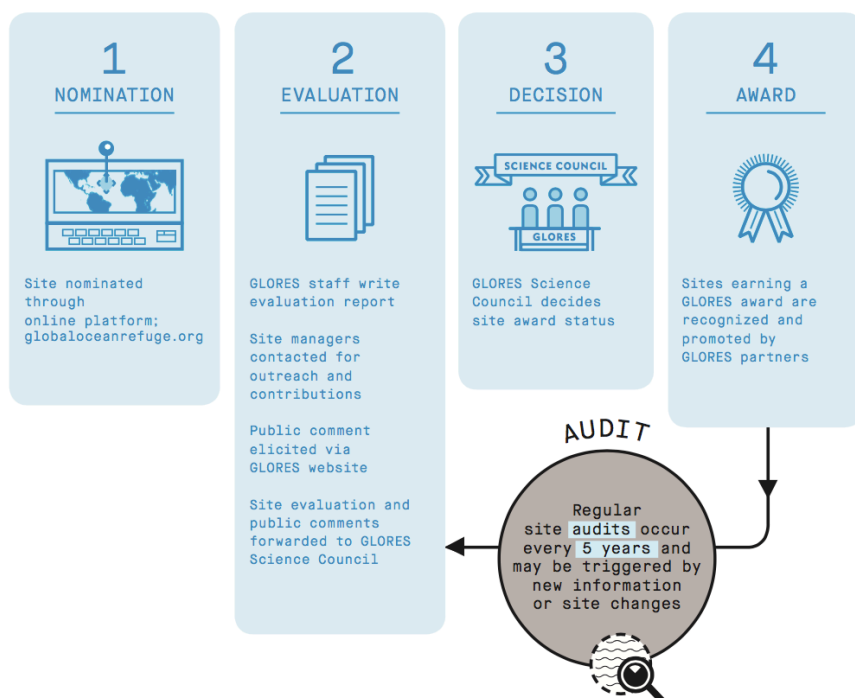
1
NOMINATION

Site nominated through online platform; globaloceanrefuge.org

2
EVALUATION

GLORES staff write evaluation report

Site managers contacted for outreach and contributions

Public comment elicited via GLORES website

Site evaluation and public comments forwarded to GLORES Science Council

3
DECISION

SCIENCE COUNCIL

GLORES

GLORES Science Council decides site award status

4
AWARD

Sites earning a GLORES award are recognized and promoted by GLORES partners

AUDIT

Regular site audits occur every 5 years and may be triggered by new information or site changes